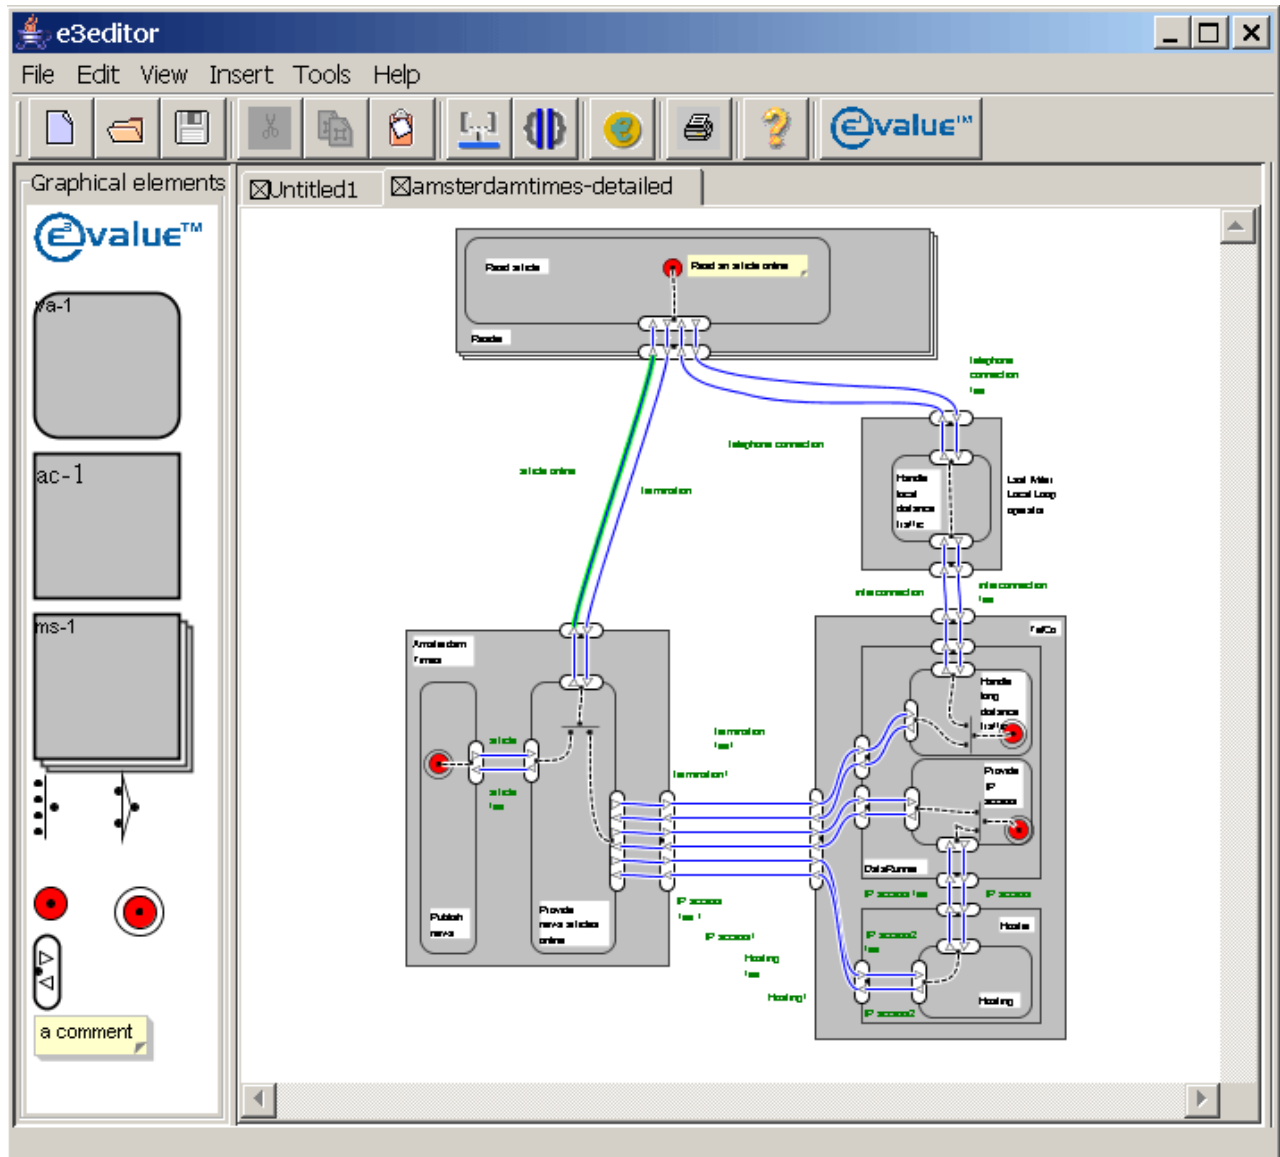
e3editor

File Edit View Insert Tools Help

evalue™

Graphical elements

evalue™

va-1

ac-1

ms-1

a comment

Untitled1

amsterdamtimes-detailed

Read article

Read an article online

Reader

telephone connection fee

telephone connection

article online

termination

Handle local distance traffic

Last Mile Local Loop operator

interconnection

interconnection fee

TelCo

Amsterdam Times

article

article fee

termination fee

termination

Handle long distance traffic

Provide IP access

DataRunner

IP access fee

IP access

Hosting

IP access2 fee

Hosting

Publish news

Provide news articles online

IP access fee

IP access

Hosting fee

Hosting

IP access2